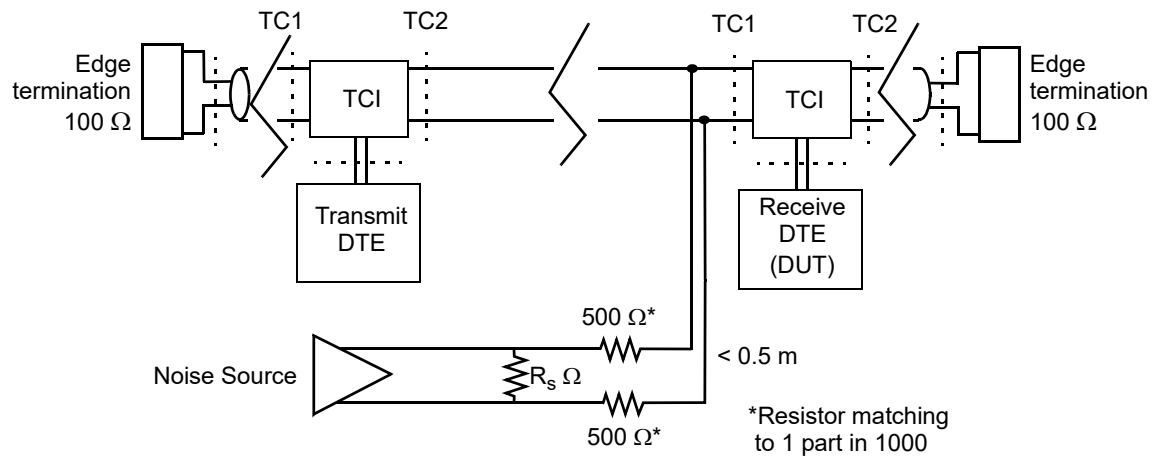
TC1 TC2 TC1 TC2

Edge termination $100\ \Omega$

TCI

Transmit DTE

TCI

Receive DTE (DUT)

Edge termination $100\ \Omega$

$500\ \Omega$*

Noise Source

$R_s\ \Omega$

< 0.5 m

$500\ \Omega$*

*Resistor matching to 1 part in 1000